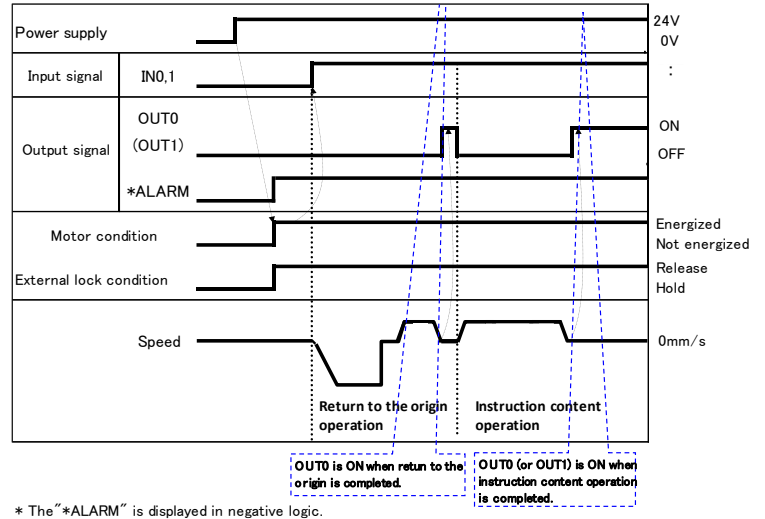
Power supply

24V
0V

Input signal IN0,1

:

Output signal OUT0 (OUT1)

ON
OFF

*ALARM

Motor condition

Energized
Not energized

External lock condition

Release
Hold

Speed

0mm/s

Return to the origin operation

Instruction content operation

OUT0 is ON when retun to the origin is completed.

OUT0 (or OUT1) is ON when instruction content operation is completed.

* The"*ALARM" is displayed in negative logic.